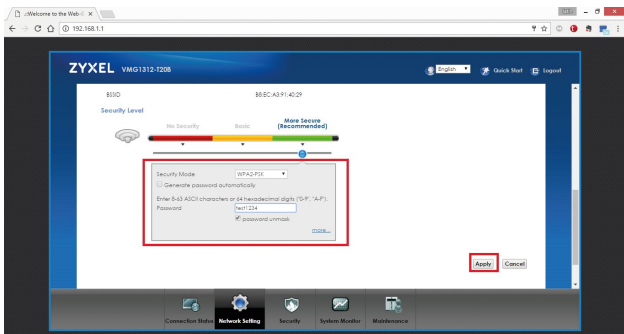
.::Welcome to the Web-B ×

192.168.1.1

ZYXEL VMG1312-T20B

English Quick Start Logout

BSSID B8:EC:A3:91:40:29

Security Level

No Security Basic More Secure (Recommended)

Security Mode WPA2-PSK
Generate password automatically

Enter 8-63 ASCII characters or 64 hexadecimal digits ("0-9", "A-F").
Password test1234
password unmask

more...

Apply Cancel

Connection Status Network Setting Security System Monitor Maintenance